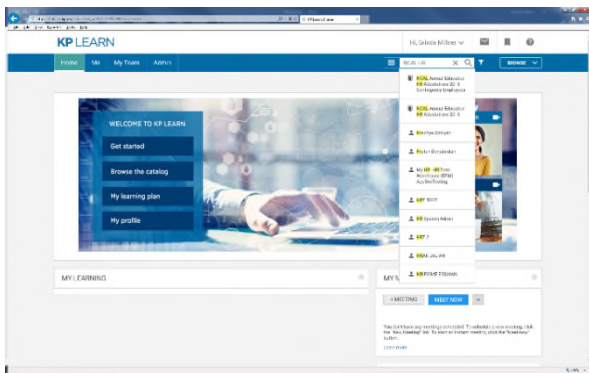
KP LEARN

Hi, Grisela Milner

Home Me My Team Admin

NCAL HR

BROWSE

NCAL Annual Education HR Attestation 2018 Contingency Employees

NCAL Annual Education HR Attestation 2018

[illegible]

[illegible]

My HR - HR Time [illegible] (EPM) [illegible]

HR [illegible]

HR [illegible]

HR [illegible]

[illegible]

HR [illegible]

WELCOME TO KP LEARN

Get started

Browse the catalog

My learning plan

My profile

MY LEARNING

MY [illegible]

+ MEETING

MEET NOW

You don't have any meetings scheduled. To schedule a new meeting, click the "New Meeting" link. To start an instant meeting, click the "Meet Now" button.

Learn more